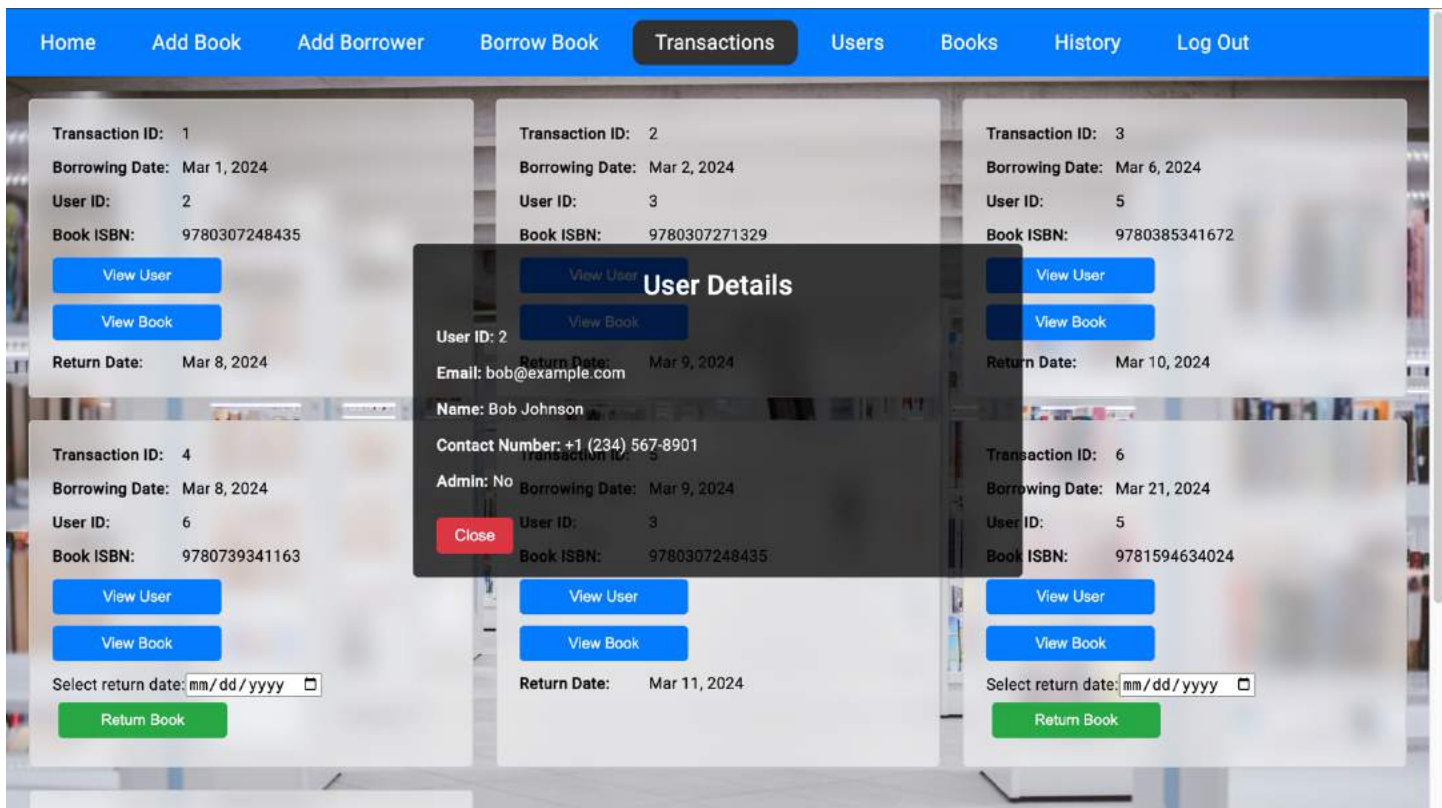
Home Add Book Add Borrower Borrow Book Transactions Users Books History Log Out

Transaction ID: 1
Borrowing Date: Mar 1, 2024
User ID: 2
Book ISBN: 9780307248435
View User
View Book
Return Date: Mar 8, 2024

Transaction ID: 2
Borrowing Date: Mar 2, 2024
User ID: 3
Book ISBN: 9780307271329
View User
View Book
Return Date: Mar 9, 2024

Transaction ID: 3
Borrowing Date: Mar 6, 2024
User ID: 5
Book ISBN: 9780385341672
View User
View Book
Return Date: Mar 10, 2024

User Details
User ID: 2
Email: bob@example.com
Name: Bob Johnson
Contact Number: +1 (234) 567-8901
Admin: No
Close

Transaction ID: 4
Borrowing Date: Mar 8, 2024
User ID: 6
Book ISBN: 9780739341163
View User
View Book
Select return date: mm/dd/yyyy
Return Book

Transaction ID: 5
Borrowing Date: Mar 9, 2024
User ID: 3
Book ISBN: 9780307248435
View User
View Book
Return Date: Mar 11, 2024

Transaction ID: 6
Borrowing Date: Mar 21, 2024
User ID: 5
Book ISBN: 9781594634024
View User
View Book
Select return date: mm/dd/yyyy
Return Book